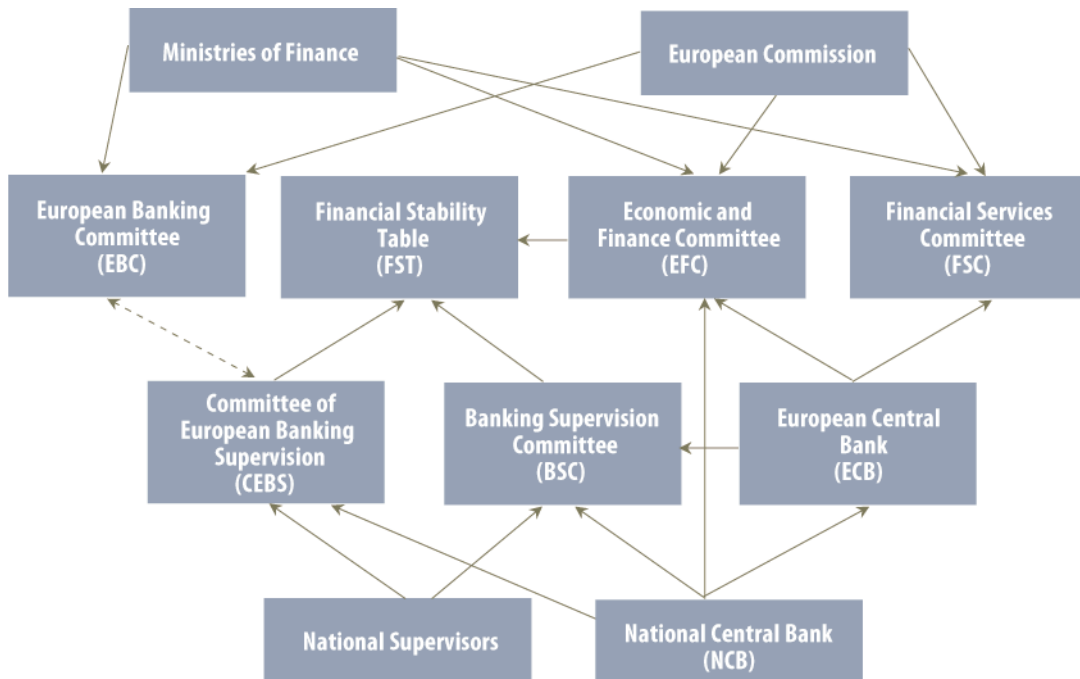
Ministries of Finance

European Commission

European Banking Committee (EBC)

Financial Stability Table (FST)

Economic and Finance Committee (EFC)

Financial Services Committee (FSC)

Committee of European Banking Supervision (CEBS)

Banking Supervision Committee (BSC)

European Central Bank (ECB)

National Supervisors

National Central Bank (NCB)